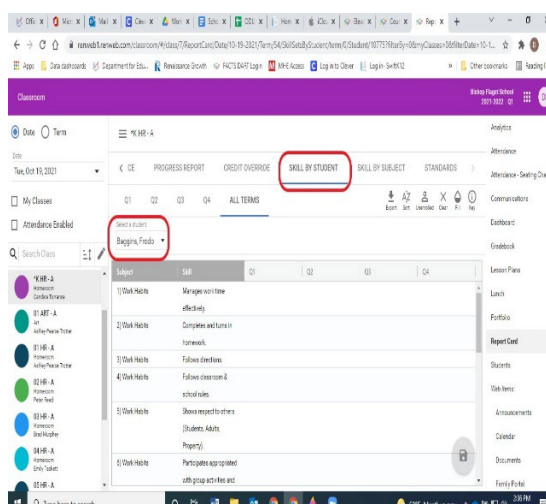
Offi x | Mail x | Mail x | Class x | Mail x | Scho x | CCL x | Hom x | iClic x | Blac x | Cour x | Repo x | +

renweb1.renweb.com/classroom/#/class/7/ReportCard/Date/10-19-2021/Term/54/SkillSetsByStudent/term/0/Student/10775?filterBy=0&myClasses=0&filterDate=10-1...

Apps | Data dashboards | Department for Edu... | Renaissance Growth | FACTS SIS/ADT Login | MHE Access | Log in to Clever | Log in - Swift K12 | » | Other bookmarks | Reading l

Classroom

Bishop Flaget School
2021-2022 Q1

Date Term

Date
Tue, Oct 19, 2021

My Classes

Attendance Enabled

Search Class

*K HR - A
Homeroom
Candice Tomanek

01 ART - A
Art
Ashley Pearse-Trotter

01 HR - A
Homeroom
Ashley Pearse-Trotter

02 HR - A
Homeroom
Peter Reed

03 HR - A
Homeroom
Brad Murphey

04 HR - A
Homeroom
Emily Tackett

05 HR - A

*K HR - A

CE | PROGRESS REPORT | CREDIT OVERRIDE | SKILL BY STUDENT | SKILL BY SUBJECT | STANDARDS

Q1 | Q2 | Q3 | Q4 | ALL TERMS

Export | Sort | Unenrolled | Clear | Fill | Key

Select a student
Baggins, Frodo

| Subject | Skill | Q1 | Q2 | Q3 | Q4 |
|---|---|---|---|---|---|
| 1) Work Habits | Manages work time effectively. | | | | |
| 2) Work Habits | Completes and turns in homework. | | | | |
| 3) Work Habits | Follows directions. | | | | |
| 4) Work Habits | Follows classroom & school rules. | | | | |
| 5) Work Habits | Shows respect to others (Students, Adults, Property). | | | | |
| 6) Work Habits | Participates appropriated with group activities and | | | | |

Analytics
Attendance
Attendance - Seating Chart
Communications
Dashboard
Gradebook
Lesson Plans
Lunch
Portfolio
Report Card
Students
Web Items
Announcements
Calendar
Documents
Family Portal

Type here to search

2:36 PM